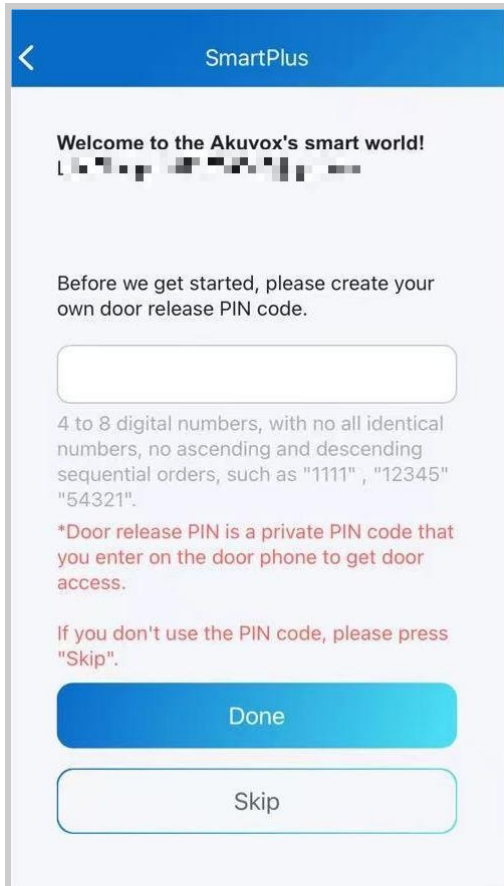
SmartPlus

Welcome to the Akuvox's smart world!
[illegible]

Before we get started, please create your own door release PIN code.

4 to 8 digital numbers, with no all identical numbers, no ascending and descending sequential orders, such as "1111" , "12345" "54321".

*Door release PIN is a private PIN code that you enter on the door phone to get door access.

If you don't use the PIN code, please press "Skip".

Done

Skip